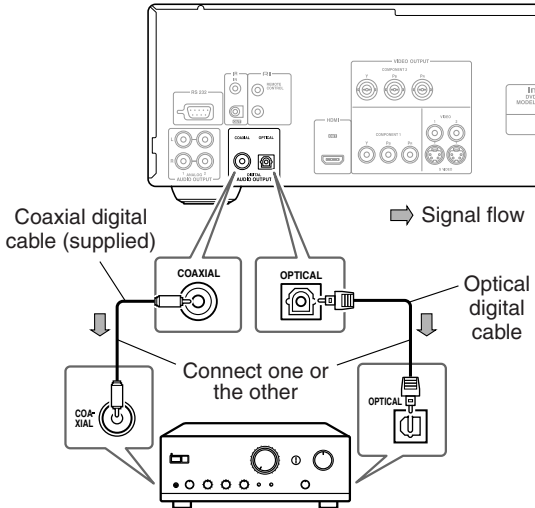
VIDEO OUTPUT

COMPONENT 2

Y

PB

PR

IR

RI

IN

REMOTE CONTROL

RS 232

HDMI

COMPONENT 1

Y

PB

PR

VIDEO

S VIDEO

ANALOG

AUDIO OUTPUT

COAXIAL

OPTICAL

DIGITAL AUDIO OUTPUT

Coaxial digital cable (supplied)

Signal flow

COAXIAL

OPTICAL

Optical digital cable

Connect one or the other

COAXIAL

OPTICAL